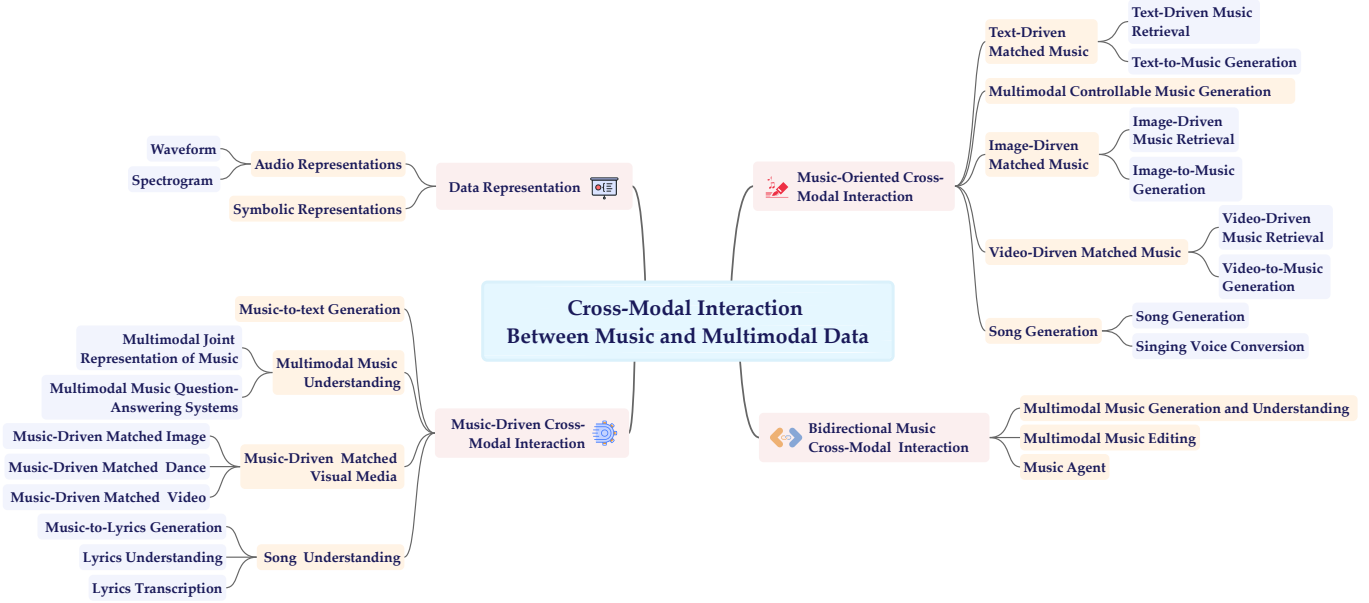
Cross-Modal Interaction Between Music and Multimodal Data

Data Representation

Audio Representations

Waveform

Spectrogram

Symbolic Representations

Music-Oriented Cross-Modal Interaction

Text-Driven Matched Music

Text-Driven Music Retrieval

Text-to-Music Generation

Multimodal Controllable Music Generation

Image-Dirven Matched Music

Image-Driven Music Retrieval

Image-to-Music Generation

Video-Dirven Matched Music

Video-Driven Music Retrieval

Video-to-Music Generation

Song Generation

Song Generation

Singing Voice Conversion

Music-Driven Cross-Modal Interaction

Music-to-text Generation

Multimodal Music Understanding

Multimodal Joint Representation of Music

Multimodal Music Question-Answering Systems

Music-Driven Matched Visual Media

Music-Driven Matched Image

Music-Driven Matched Dance

Music-Driven Matched Video

Song Understanding

Music-to-Lyrics Generation

Lyrics Understanding

Lyrics Transcription

Bidirectional Music Cross-Modal Interaction

Multimodal Music Generation and Understanding

Multimodal Music Editing

Music Agent